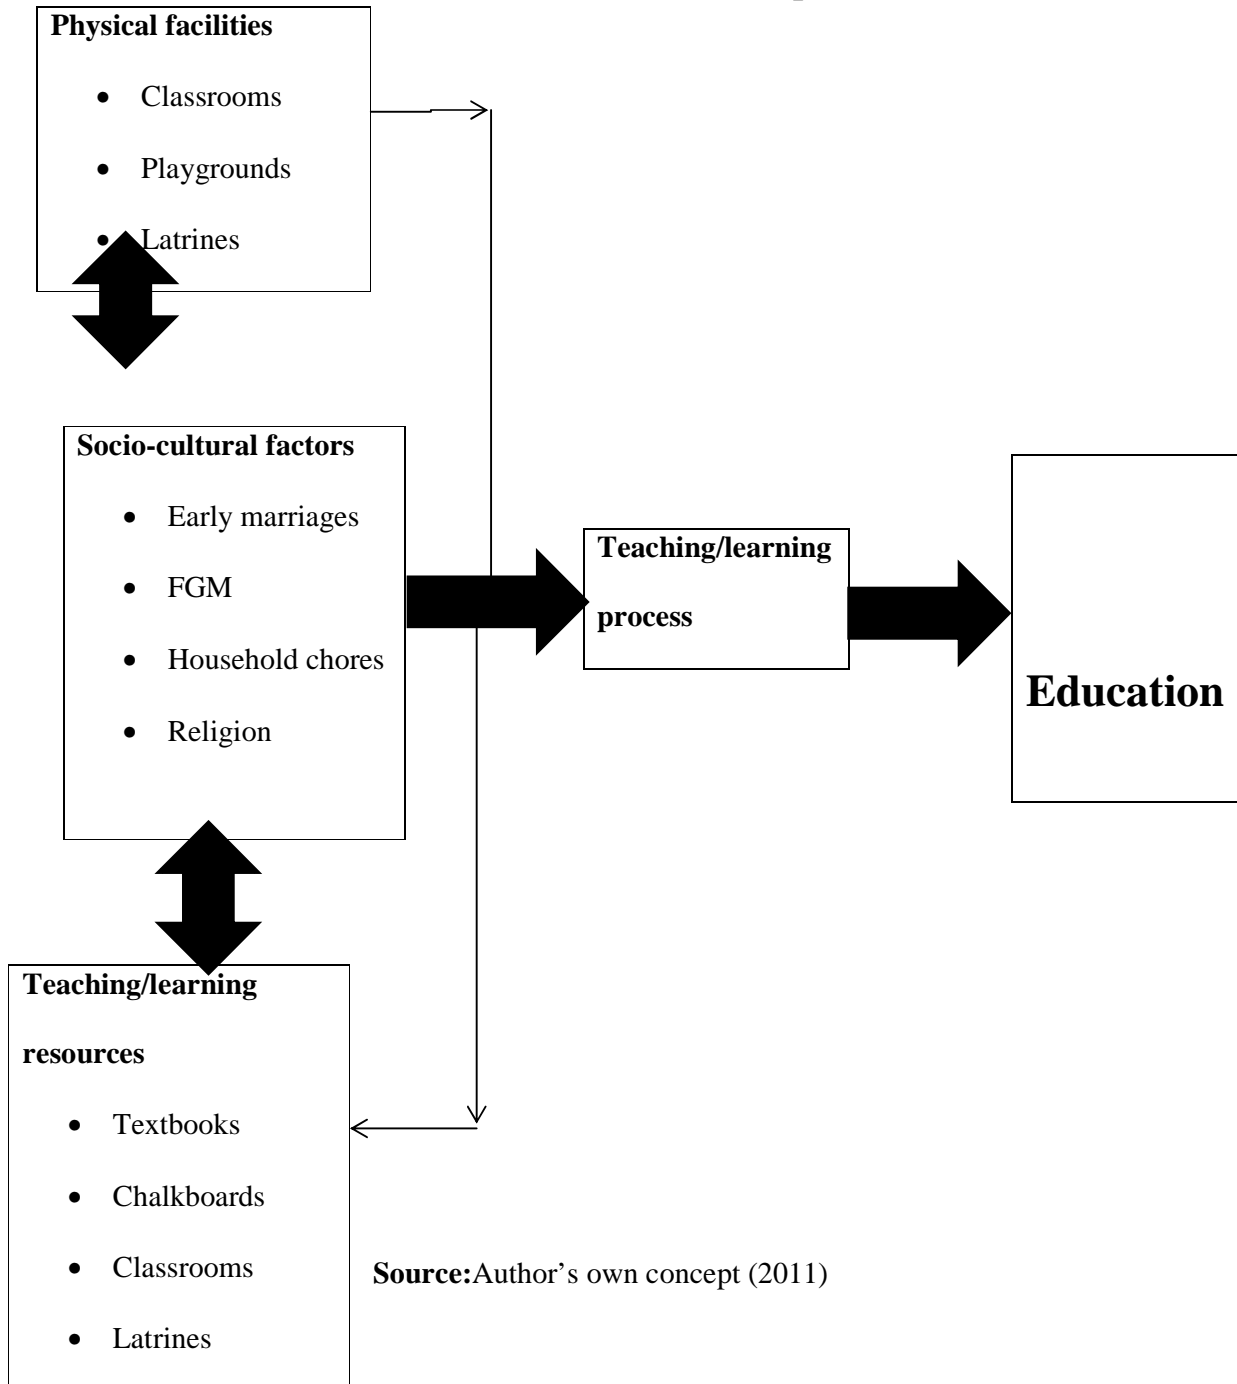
**Physical facilities**

- Classrooms
- Playgrounds
- Latrines

**Socio-cultural factors**

- Early marriages
- FGM
- Household chores
- Religion

**Teaching/learning process**

**Education**

**Teaching/learning resources**

- Textbooks
- Chalkboards
- Classrooms
- Latrines

**Source:**Author's own concept (2011)